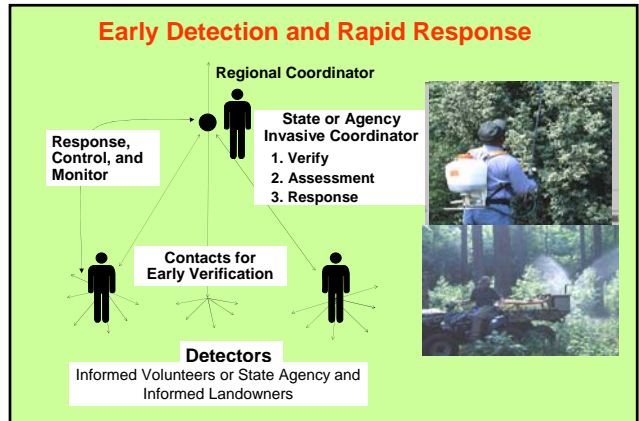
Early Detection and Rapid Response

Regional Coordinator

Response, Control, and Monitor

State or Agency Invasive Coordinator
1. Verify
2. Assessment
3. Response

Contacts for Early Verification

Detectors
Informed Volunteers or State Agency and Informed Landowners